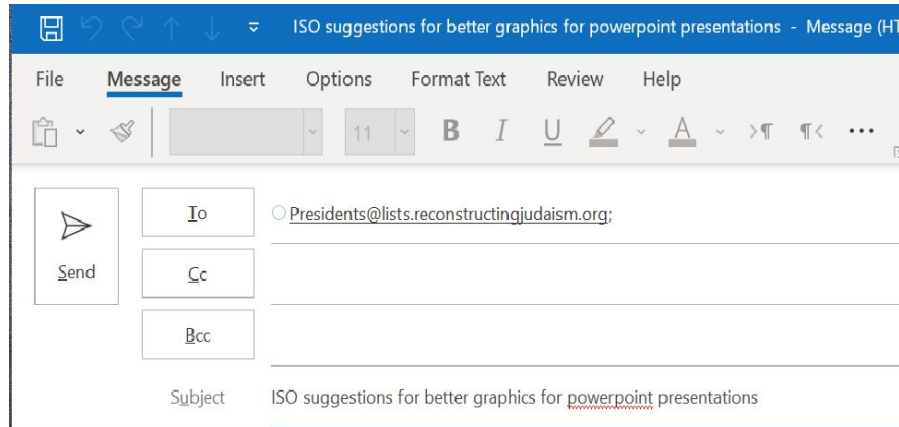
ISO suggestions for better graphics for powerpoint presentations - Message (HT

File Message Insert Options Format Text Review Help

11 B I U A

Send

To Presidents@lists.reconstructingjudaism.org;

Cc

Bcc

Subject ISO suggestions for better graphics for powerpoint presentations